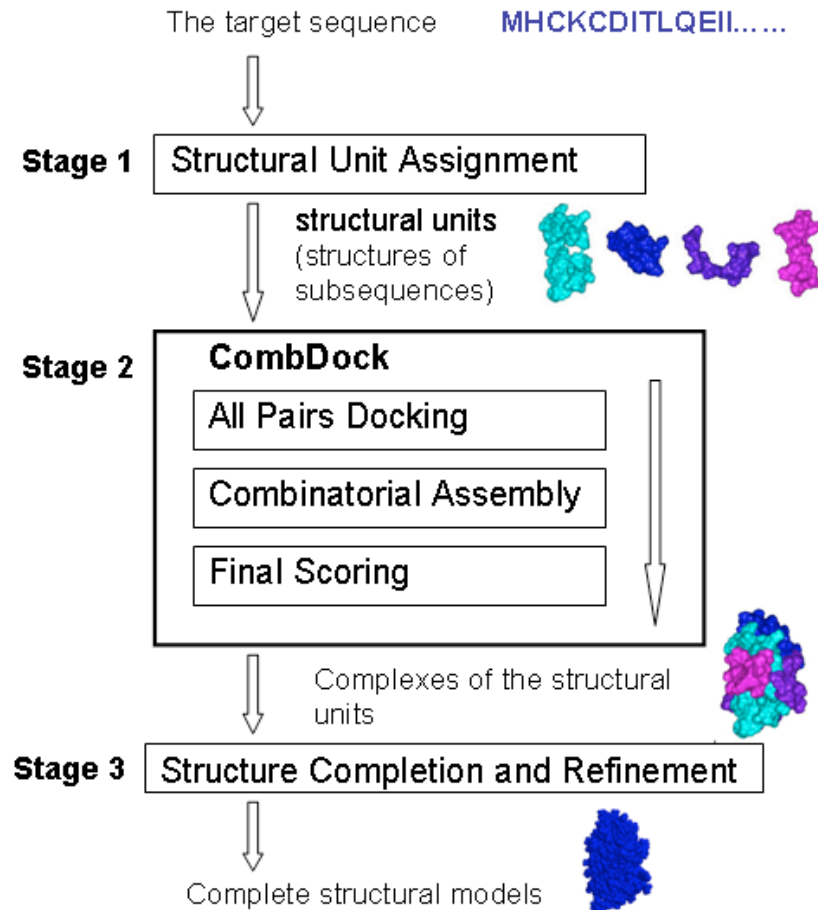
The target sequence MHCKCDITLQEII……

Stage 1 Structural Unit Assignment

structural units (structures of subsequences)

Stage 2 CombDock

All Pairs Docking

Combinatorial Assembly

Final Scoring

Complexes of the structural units

Stage 3 Structure Completion and Refinement

Complete structural models